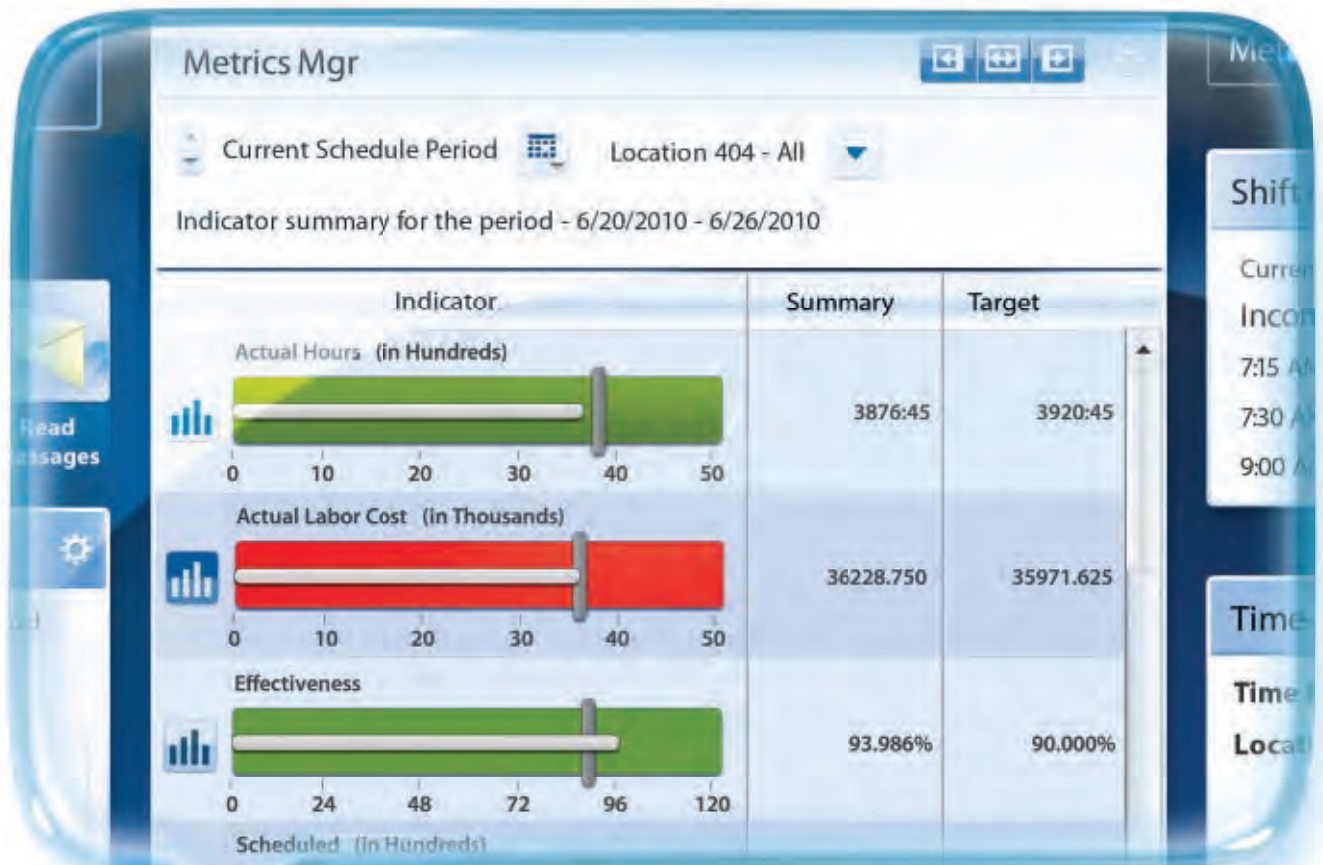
Metrics Mgr

Current Schedule Period

Location 404 - All

Indicator summary for the period - 6/20/2010 - 6/26/2010

| Indicator | Summary | Target |
|---|---|---|
| Actual Hours (in Hundreds) 0 10 20 30 40 50 | 3876:45 | 3920:45 |
| Actual Labor Cost (in Thousands) 0 10 20 30 40 50 | 36228.750 | 35971.625 |
| Effectiveness 0 24 48 72 96 120 | 93.986% | 90.000% |
| Scheduled (in Hundreds) | | |

Read
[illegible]ssages

Me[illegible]

Shift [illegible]

Curre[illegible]

Inco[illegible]

7:15 A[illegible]

7:30 A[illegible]

9:00 A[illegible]

Time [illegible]

Time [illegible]

Loca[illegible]